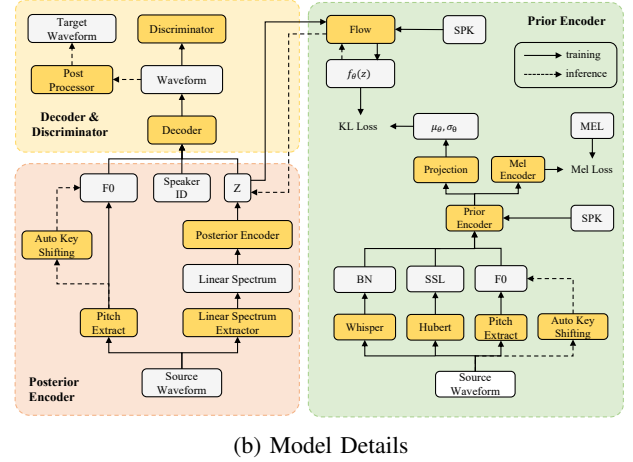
Target Waveform

Discriminator

Post Processor

Waveform

Decoder & Discriminator

Decoder

Flow

SPK

Prior Encoder

training

inference

$f_\theta(z)$

KL Loss

$\mu_\theta, \sigma_\theta$

MEL

Projection

Mel Encoder

Mel Loss

F0

Speaker ID

Z

Auto Key Shifting

Posterior Encoder

Prior Encoder

SPK

Linear Spectrum

BN

SSL

F0

Pitch Extract

Linear Spectrum Extractor

Whisper

Hubert

Pitch Extract

Auto Key Shifting

Posterior Encoder

Source Waveform

Source Waveform

(b) Model Details